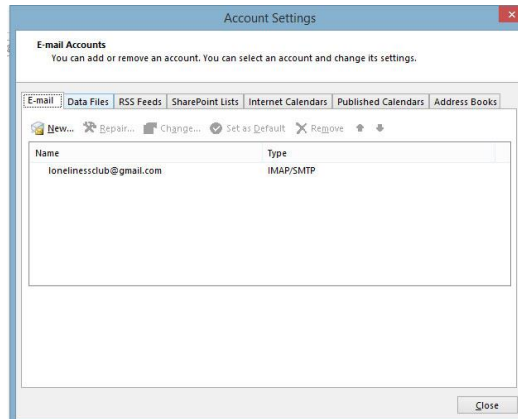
Account Settings

E-mail Accounts
You can add or remove an account. You can select an account and change its settings.

E-mail | Data Files | RSS Feeds | SharePoint Lists | Internet Calendars | Published Calendars | Address Books

New... Repair... Change... Set as Default Remove

| Name | Type |
|---|---|
| lonelinessclub@gmail.com | IMAP/SMTP |

Close